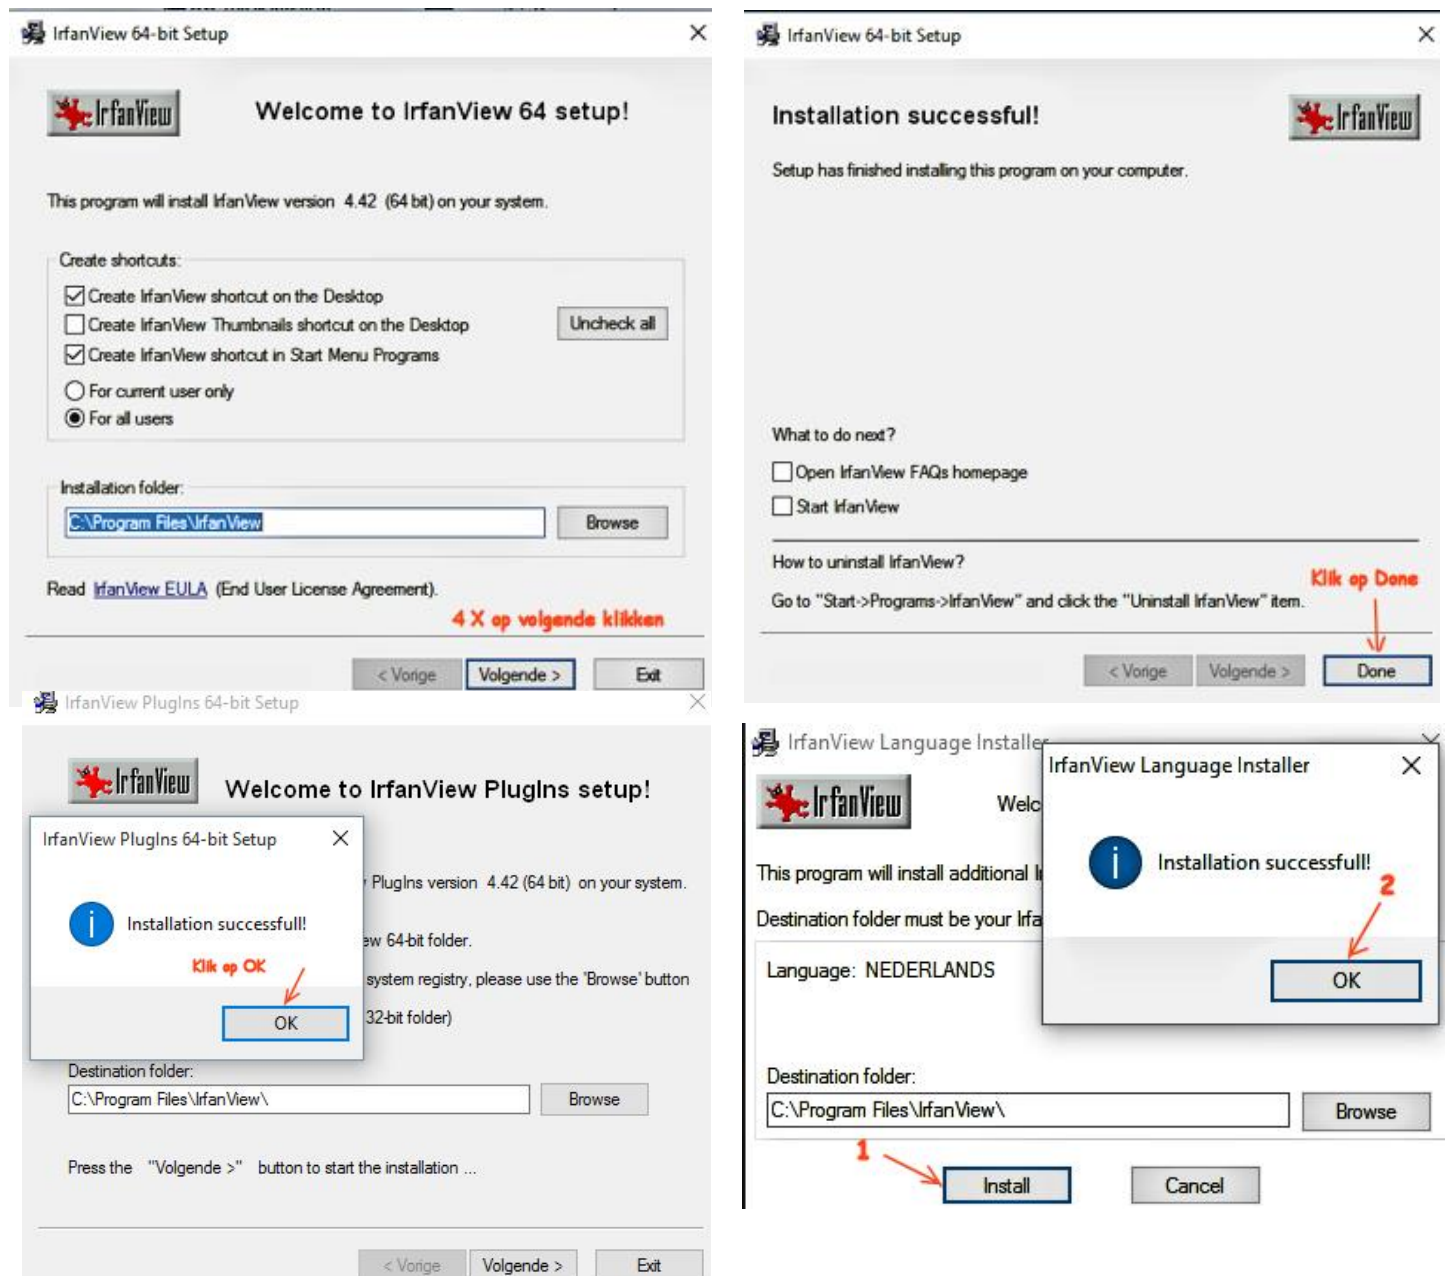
IrfanView 64-bit Setup

IrfanView

Welcome to IrfanView 64 setup!

This program will install IrfanView version 4.42 (64 bit) on your system.

Create shortcuts:
Create IrfanView shortcut on the Desktop
Create IrfanView Thumbnails shortcut on the Desktop
Create IrfanView shortcut in Start Menu Programs
Uncheck all
For current user only
For all users

Installation folder:
C:\Program Files\IrfanView
Browse

Read IrfanView EULA (End User License Agreement).

4 X op volgende klikken

< Vorige
Volgende >
Exit

IrfanView 64-bit Setup

Installation successful!

IrfanView

Setup has finished installing this program on your computer.

What to do next?
Open IrfanView FAQs homepage
Start IrfanView

How to uninstall IrfanView?
Go to "Start->Programs->IrfanView" and click the "Uninstall IrfanView" item.

Klik op Done

< Vorige
Volgende >
Done

IrfanView PlugIns 64-bit Setup

IrfanView

Welcome to IrfanView PlugIns setup!

IrfanView PlugIns 64-bit Setup

Installation successfull!

Klik op OK

OK

PlugIns version 4.42 (64 bit) on your system.
ew 64-bit folder.
system registry, please use the 'Browse' button
32-bit folder)

Destination folder:
C:\Program Files\IrfanView\
Browse

Press the "Volgende >" button to start the installation ...

< Vorige
Volgende >
Exit

IrfanView Language Installer

IrfanView

Welc

This program will install additional l
Destination folder must be your Irfa

Language: NEDERLANDS

IrfanView Language Installer

Installation successfull!

2

OK

Destination folder:
C:\Program Files\IrfanView\
Browse

1

Install
Cancel